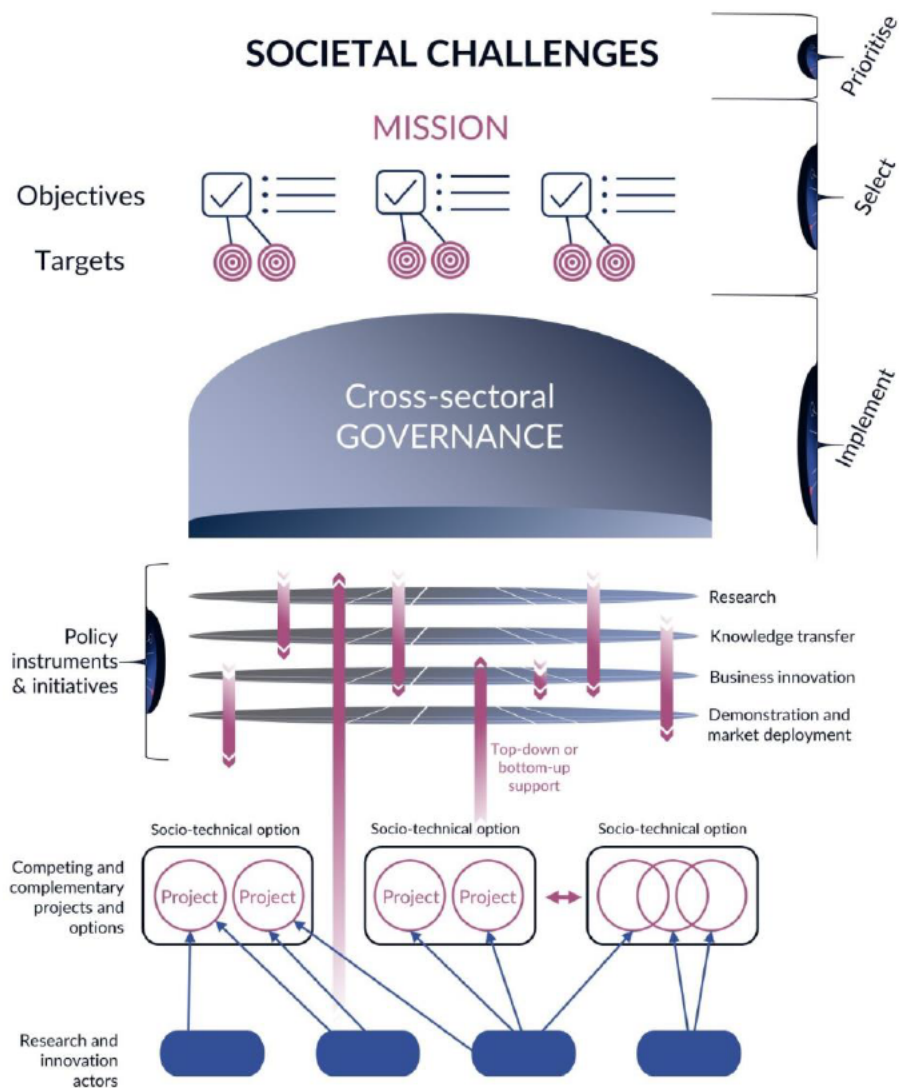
SOCIETAL CHALLENGES

Prioritise

MISSION

Select

Objectives

Targets

Cross-sectoral GOVERNANCE

Implement

Policy instruments & initiatives

Research

Knowledge transfer

Business innovation

Demonstration and market deployment

Top-down or bottom-up support

Socio-technical option

Socio-technical option

Socio-technical option

Competing and complementary projects and options

Project

Project

Project

Project

Research and innovation actors